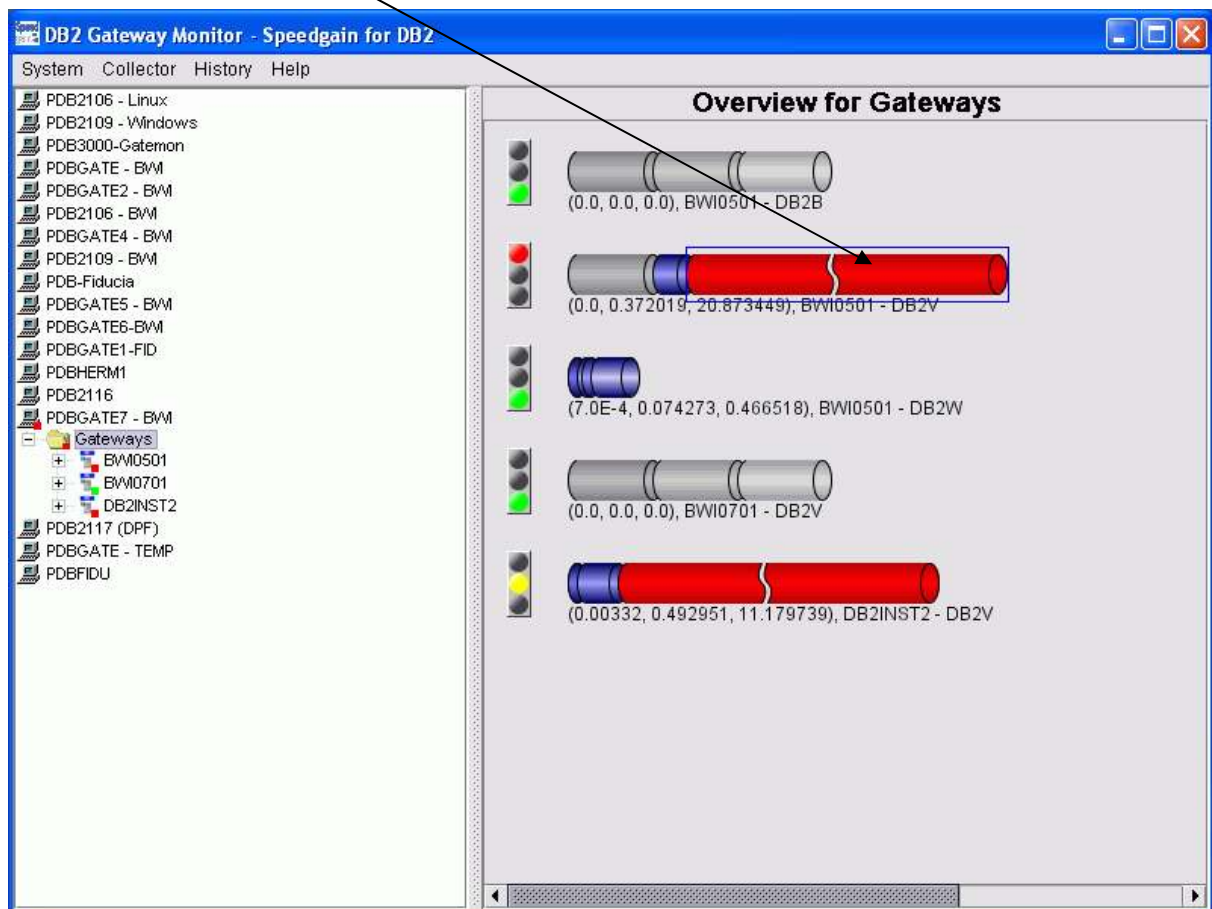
DB2 Gateway Monitor - Speedgain for DB2

System Collector History Help

PDB2106 - Linux
PDB2109 - Windows
PDB3000-Gatemon
PDBGATE - BWI
PDBGATE2 - BWI
PDB2106 - BWI
PDBGATE4 - BWI
PDB2109 - BWI
PDB-Fiducia
PDBGATE5 - BWI
PDBGATE6-BWI
PDBGATE1-FID
PDBHERM1
PDB2116
PDBGATE7 - BWI
Gateways
BWI0501
BWI0701
DB2INST2
PDB2117 (DPF)
PDBGATE - TEMP
PDBFIDU

Overview for Gateways

(0.0, 0.0, 0.0), BWI0501 - DB2B

(0.0, 0.372019, 20.873449), BWI0501 - DB2V

(7.0E-4, 0.074273, 0.466518), BWI0501 - DB2W

(0.0, 0.0, 0.0), BWI0701 - DB2V

(0.00332, 0.492951, 11.179739), DB2INST2 - DB2V